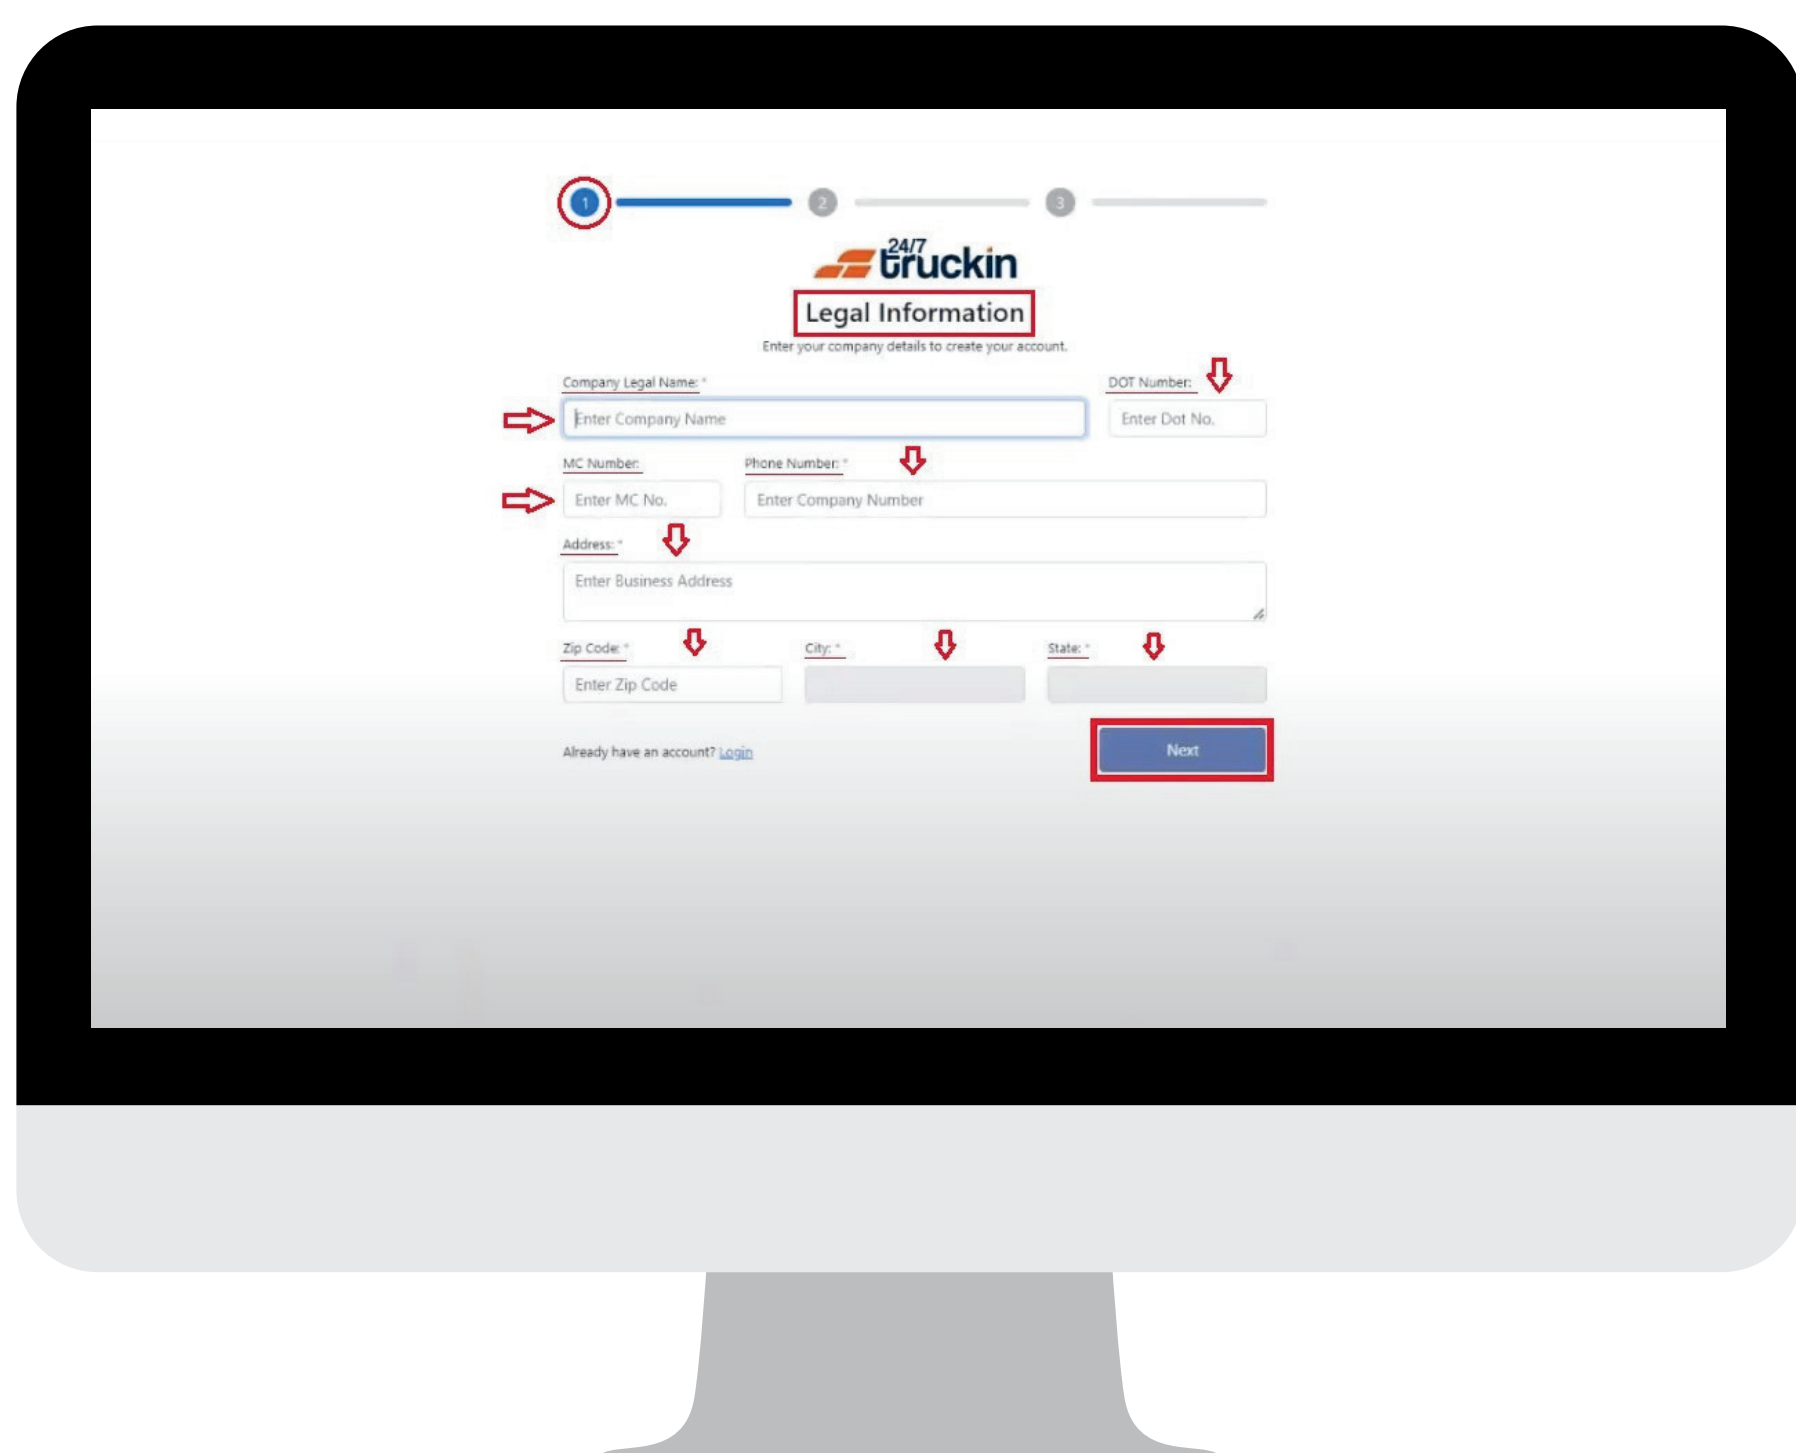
1 2 3

24/7 truckin

Legal Information

Enter your company details to create your account.

Company Legal Name: *

Enter Company Name

DOT Number:

Enter Dot No.

MC Number:

Enter MC No.

Phone Number: *

Enter Company Number

Address: *

Enter Business Address

Zip Code: *

Enter Zip Code

City: *

State: *

Already have an account? Login

Next